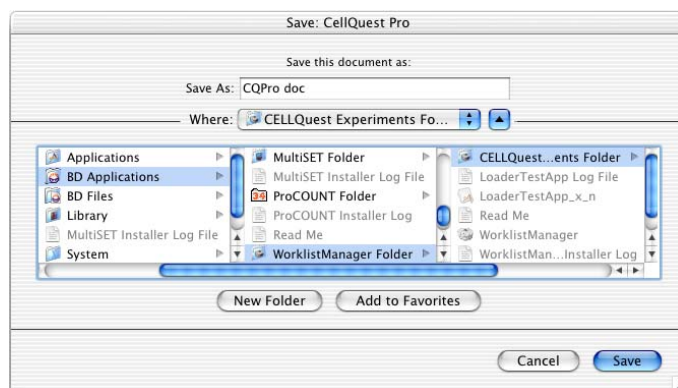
Save: CellQuest Pro

Save this document as:

Save As: CQPro doc

Where: CELLQuest Experiments Fo...

Applications
BD Applications
BD Files
Library
MultiSET Installer Log File
System

MultiSET Folder
MultiSET Installer Log File
ProCOUNT Folder
ProCOUNT Installer Log
Read Me
WorklistManager Folder

CELLQuest...ents Folder
LoaderTestApp Log File
LoaderTestApp_x_n
Read Me
WorklistManager
WorklistMan...Installer Log

New Folder
Add to Favorites

Cancel
Save